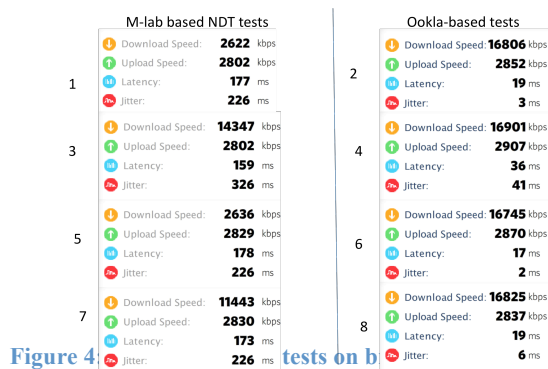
M-lab based NDT tests

1
Download Speed: 2622 kbps
Upload Speed: 2802 kbps
Latency: 177 ms
Jitter: 226 ms

3
Download Speed: 14347 kbps
Upload Speed: 2802 kbps
Latency: 159 ms
Jitter: 326 ms

5
Download Speed: 2636 kbps
Upload Speed: 2829 kbps
Latency: 178 ms
Jitter: 226 ms

7
Download Speed: 11443 kbps
Upload Speed: 2830 kbps
Latency: 173 ms
Jitter: 226 ms

Ookla-based tests

2
Download Speed: 16806 kbps
Upload Speed: 2852 kbps
Latency: 19 ms
Jitter: 3 ms

4
Download Speed: 16901 kbps
Upload Speed: 2907 kbps
Latency: 36 ms
Jitter: 41 ms

6
Download Speed: 16745 kbps
Upload Speed: 2870 kbps
Latency: 17 ms
Jitter: 2 ms

8
Download Speed: 16825 kbps
Upload Speed: 2837 kbps
Latency: 19 ms
Jitter: 6 ms

Figure 4 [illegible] tests on b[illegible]